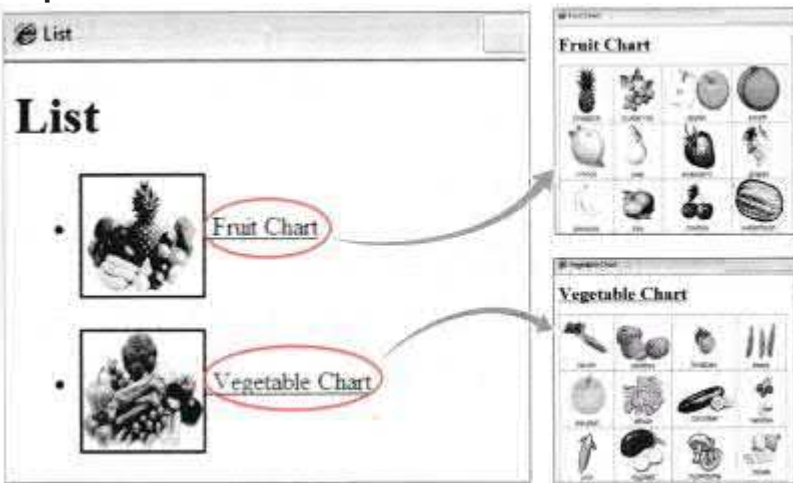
List

List

- Fruit Chart
- Vegetable Chart

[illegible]

Fruit Chart

| pineapple | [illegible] | apple | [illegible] |
|---|---|---|---|
| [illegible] | pear | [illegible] | grape |
| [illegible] | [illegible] | cherries | watermelon |

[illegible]

Vegetable Chart

| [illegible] | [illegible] | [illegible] | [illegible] |
|---|---|---|---|
| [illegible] | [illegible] | cucumber | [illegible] |
| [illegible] | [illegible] | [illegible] | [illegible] |